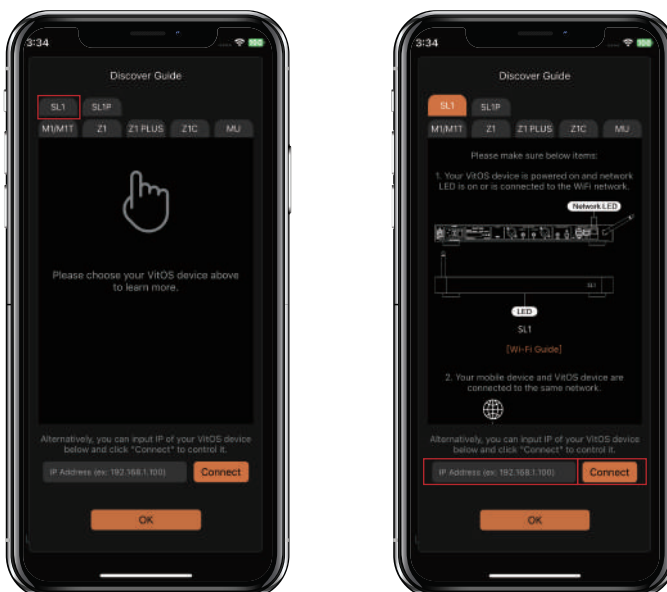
3:34

Discover Guide

SL1 SL1P

M1/M1T Z1 Z1 PLUS Z1C MU

Please choose your VitOS device above to learn more.

Alternatively, you can input IP of your VitOS device below and click "Connect" to control it.

IP Address (ex: 192.168.1.100) Connect

OK

3:34

Discover Guide

SL1 SL1P

M1/M1T Z1 Z1 PLUS Z1C MU

Please make sure below items:

1. Your VitOS device is powered on and network LED is on or is connected to the WiFi network.

Network LED

SL1

LED

SL1

[Wi-Fi Guide]

2. Your mobile device and VitOS device are connected to the same network.

Alternatively, you can input IP of your VitOS device below and click "Connect" to control it.

IP Address (ex: 192.168.1.100) Connect

OK